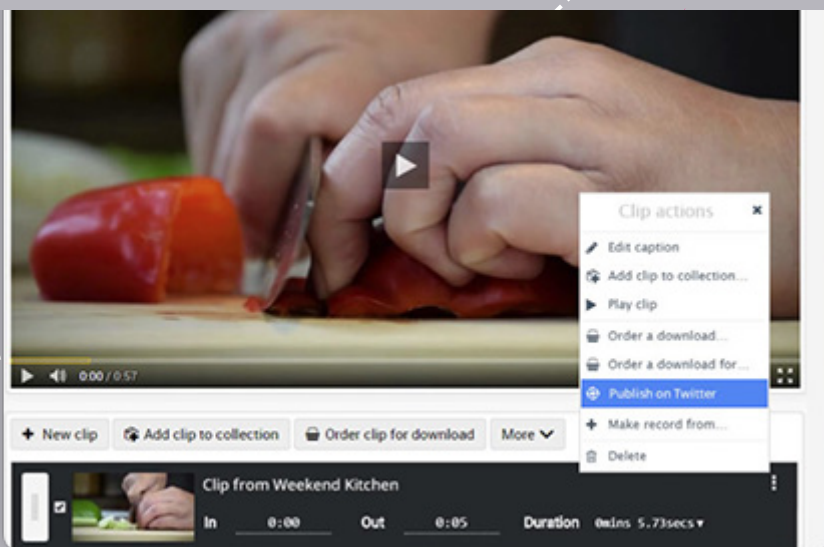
Clip actions ×
Edit caption
Add clip to collection...
Play clip
Order a download...
Order a download for...
Publish on Twitter
Make record from...
Delete

0:00 / 0:57

+ New clip
Add clip to collection
Order clip for download
More

Clip from Weekend Kitchen
In 0:00
Out 0:05
Duration 0mins 5.73secs